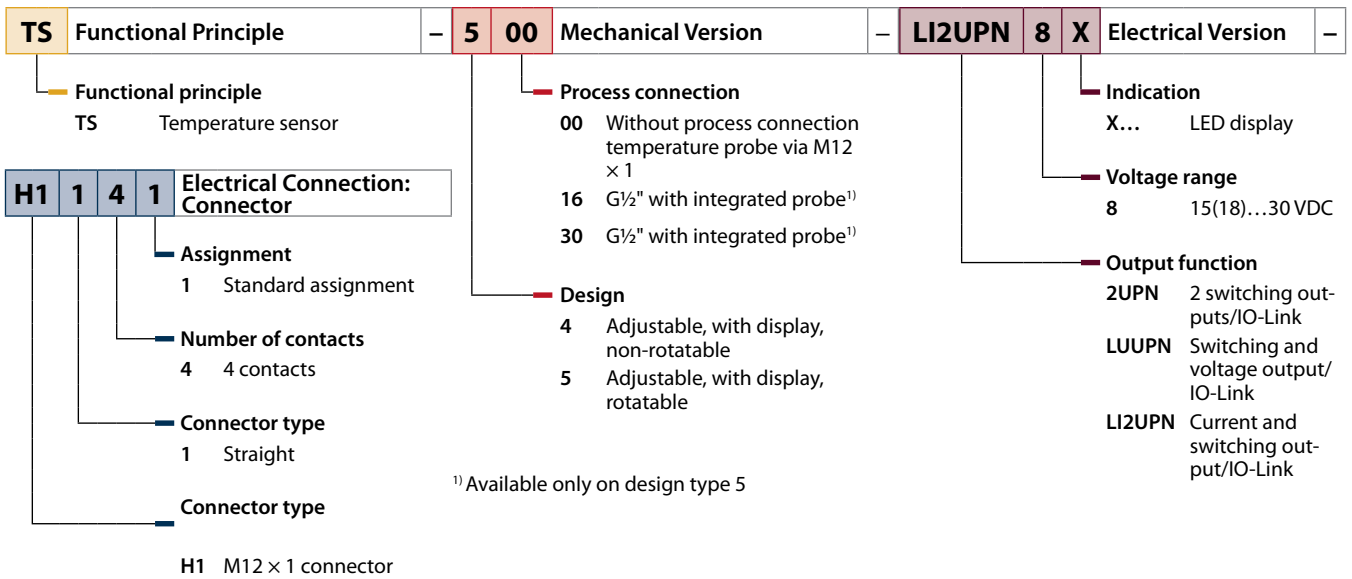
| TS | Functional Principle | – | 5 | 00 | Mechanical Version | – | LI2UPN | 8 | X | Electrical Version | – |
|---|---|---|---|---|---|---|---|---|---|---|---|

**Functional principle**
TS Temperature sensor

| H1 | 1 | 4 | 1 | Electrical Connection: Connector |
|---|---|---|---|---|

**Assignment**
1 Standard assignment

**Number of contacts**
4 4 contacts

**Connector type**
1 Straight

**Connector type**

H1 M12 × 1 connector

**Process connection**
00 Without process connection temperature probe via M12 × 1
16 G½" with integrated probe$^{1)}$
30 G½" with integrated probe$^{1)}$

**Design**
4 Adjustable, with display, non-rotatable
5 Adjustable, with display, rotatable

$^{1)}$ Available only on design type 5

**Indication**
X… LED display

**Voltage range**
8 15(18)…30 VDC

**Output function**
2UPN 2 switching outputs/IO-Link
LUUPN Switching and voltage output/IO-Link
LI2UPN Current and switching output/IO-Link